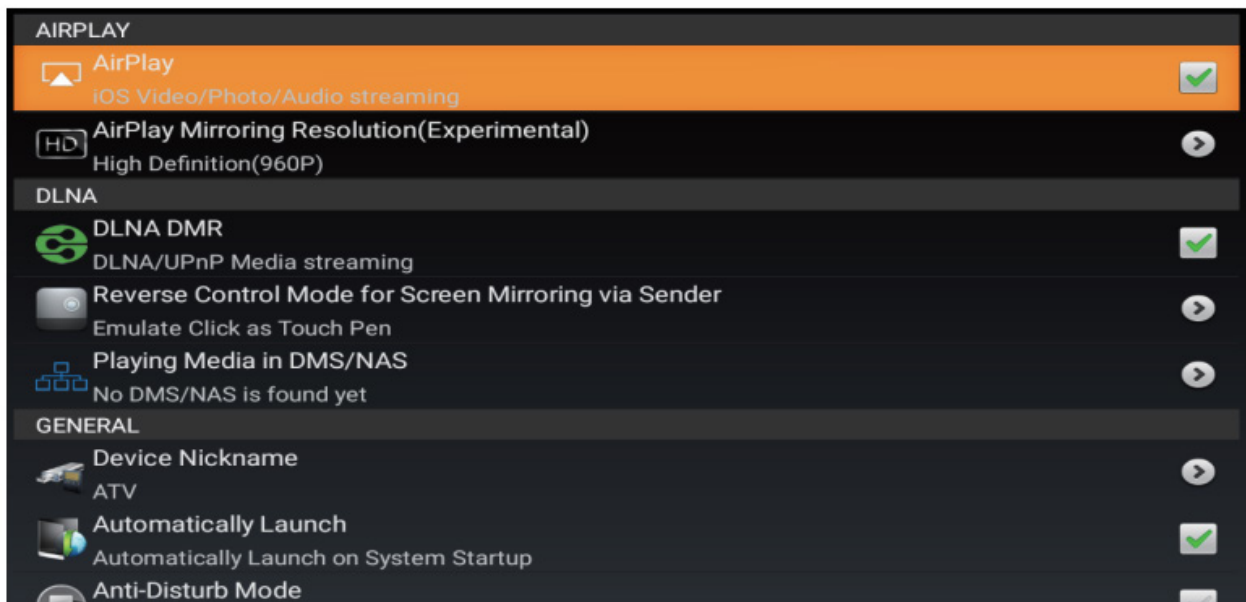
AIRPLAY

AirPlay
iOS Video/Photo/Audio streaming

HD
AirPlay Mirroring Resolution(Experimental)
High Definition(960P)

DLNA

DLNA DMR
DLNA/UPnP Media streaming

Reverse Control Mode for Screen Mirroring via Sender
Emulate Click as Touch Pen

Playing Media in DMS/NAS
No DMS/NAS is found yet

GENERAL

Device Nickname
ATV

Automatically Launch
Automatically Launch on System Startup

Anti-Disturb Mode